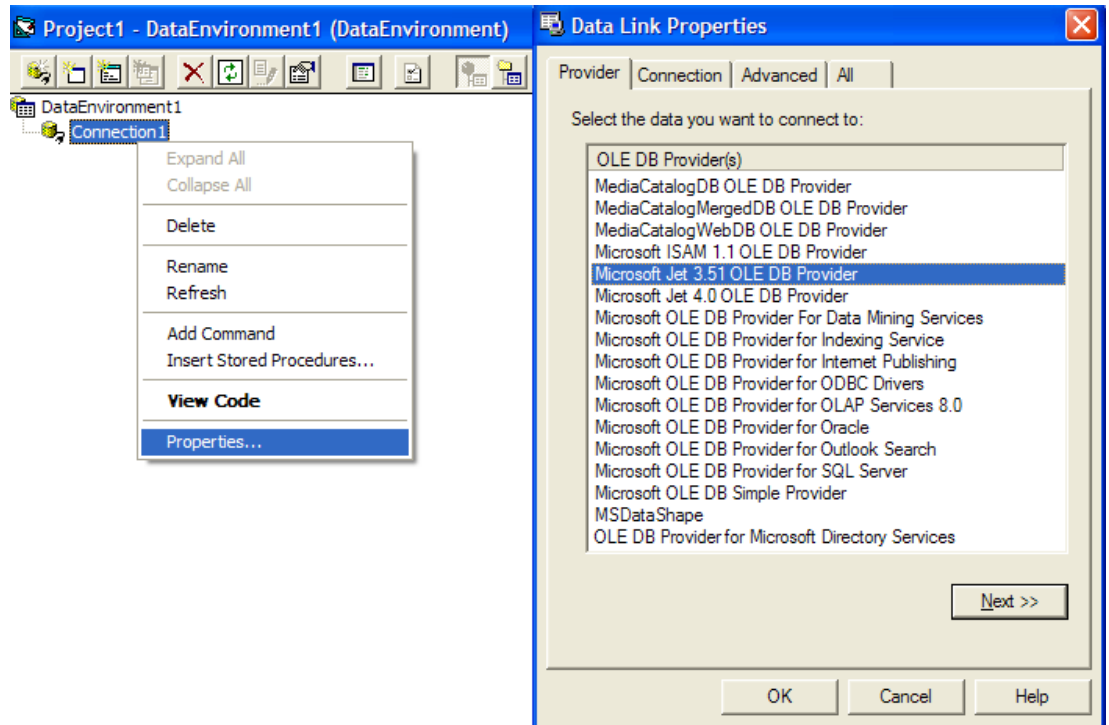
Project1 - DataEnvironment1 (DataEnvironment)

DataEnvironment1
Connection1

Expand All
Collapse All
Delete
Rename
Refresh
Add Command
Insert Stored Procedures...
View Code
Properties...

Data Link Properties

Provider | Connection | Advanced | All

Select the data you want to connect to:

OLE DB Provider(s)
MediaCatalogDB OLE DB Provider
MediaCatalogMergedDB OLE DB Provider
MediaCatalogWebDB OLE DB Provider
Microsoft ISAM 1.1 OLE DB Provider
Microsoft Jet 3.51 OLE DB Provider
Microsoft Jet 4.0 OLE DB Provider
Microsoft OLE DB Provider For Data Mining Services
Microsoft OLE DB Provider for Indexing Service
Microsoft OLE DB Provider for Internet Publishing
Microsoft OLE DB Provider for ODBC Drivers
Microsoft OLE DB Provider for OLAP Services 8.0
Microsoft OLE DB Provider for Oracle
Microsoft OLE DB Provider for Outlook Search
Microsoft OLE DB Provider for SQL Server
Microsoft OLE DB Simple Provider
MSDataShape
OLE DB Provider for Microsoft Directory Services

Next >>

OK
Cancel
Help